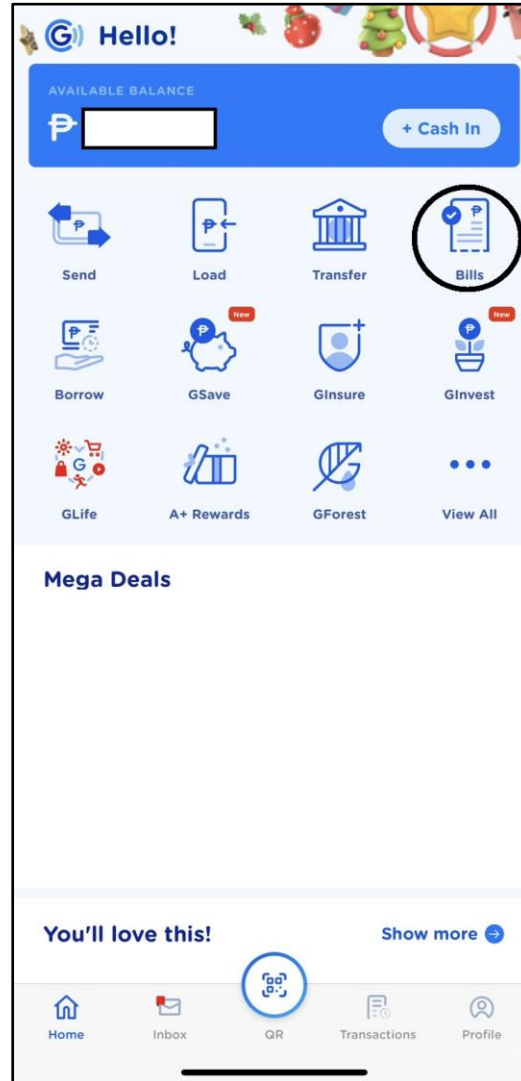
Hello!

AVAILABLE BALANCE

₱

+ Cash In

Send
Load
Transfer
Bills

New
New

Borrow
GSave
GInsure
GInvest

GLife
A+ Rewards
GForest
View All

Mega Deals

You'll love this!

Show more

Home
Inbox
QR
Transactions
Profile